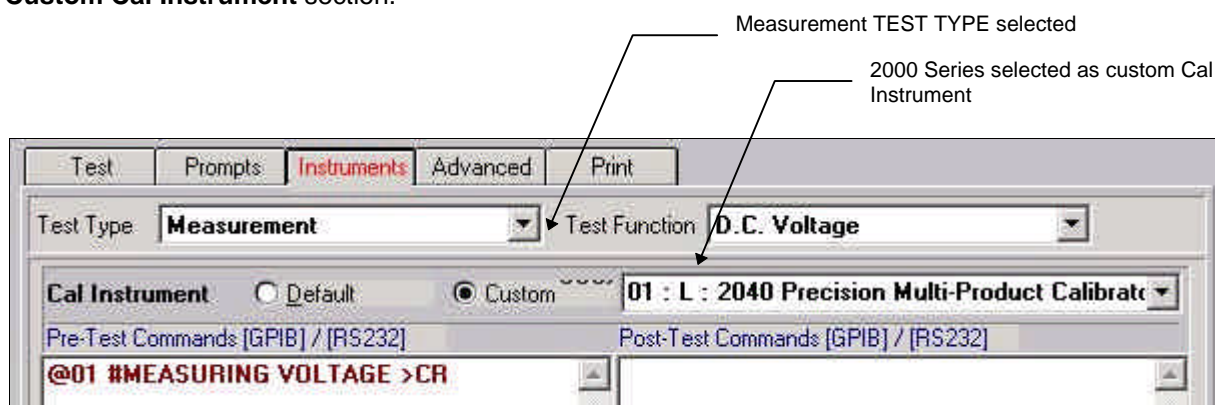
Custom Cal Instrument section.

Measurement TEST TYPE selected

2000 Series selected as custom Cal Instrument

Test | Prompts | Instruments | Advanced | Print

Test Type Measurement

Test Function D.C. Voltage

Cal Instrument ○ Default ◉ Custom

01 : L : 2040 Precision Multi-Product Calibrat

Pre-Test Commands [GPIB] / [RS232]

Post-Test Commands [GPIB] / [RS232]

@01 #MEASURING VOLTAGE >CR